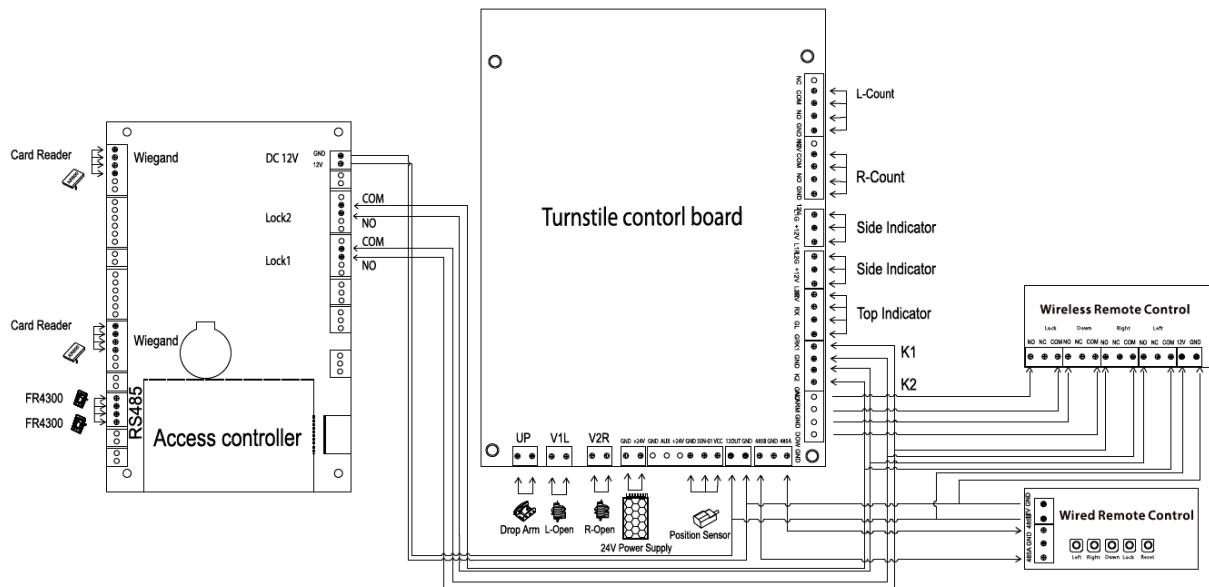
Card Reader
Wiegand
DC 12V
GND
12V
COM
NO
Lock2
COM
NO
Lock1
Card Reader
Wiegand
FR4300
FR4300
RS485
Access controller

Turnstile contorl board
NC COM NO GND
L-Count
NC COM NO GND
R-Count
Side Indicator
Side Indicator
Top Indicator
K1
K2
UP
V1L
V2R
GND +24V GND AUX +24V GND SEN-01 VCC
12OUT GND
485B GND 485A
Drop Arm
L-Open
R-Open
24V Power Supply
Position Sensor

Wireless Remote Control
Lock
Down
Right
Left
NO NC COM NO NC COM NO NC COM NO NC COM 12V GND

Wired Remote Control
485A GND 485B 12V GND
Left Right Down Lock Reset